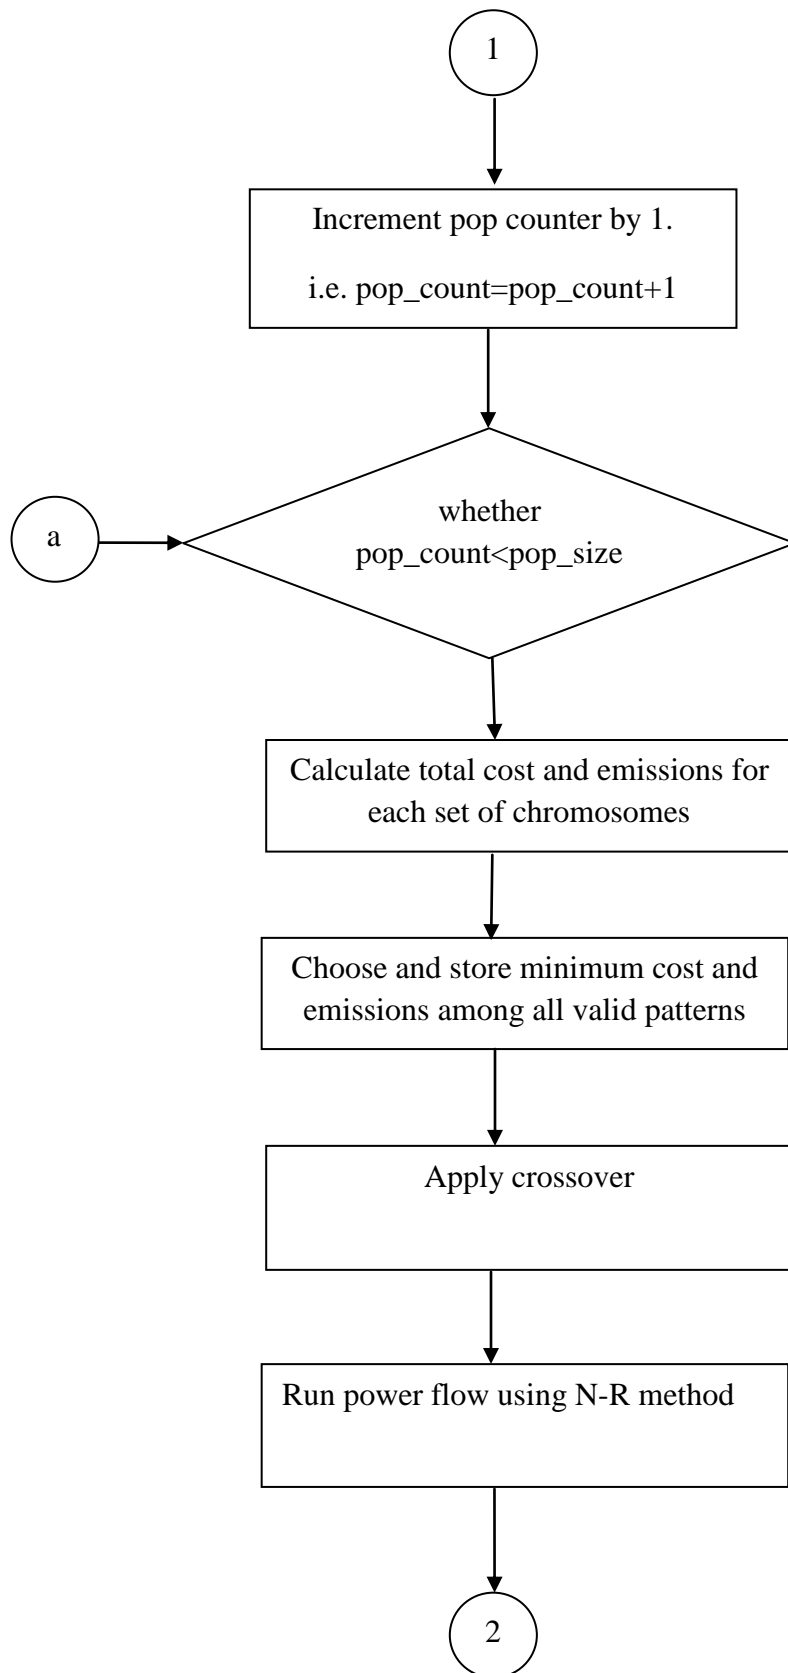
1

Increment pop counter by 1.

i.e. pop_count=pop_count+1

a

whether pop_count<pop_size

Calculate total cost and emissions for each set of chromosomes

Choose and store minimum cost and emissions among all valid patterns

Apply crossover

Run power flow using N-R method

2